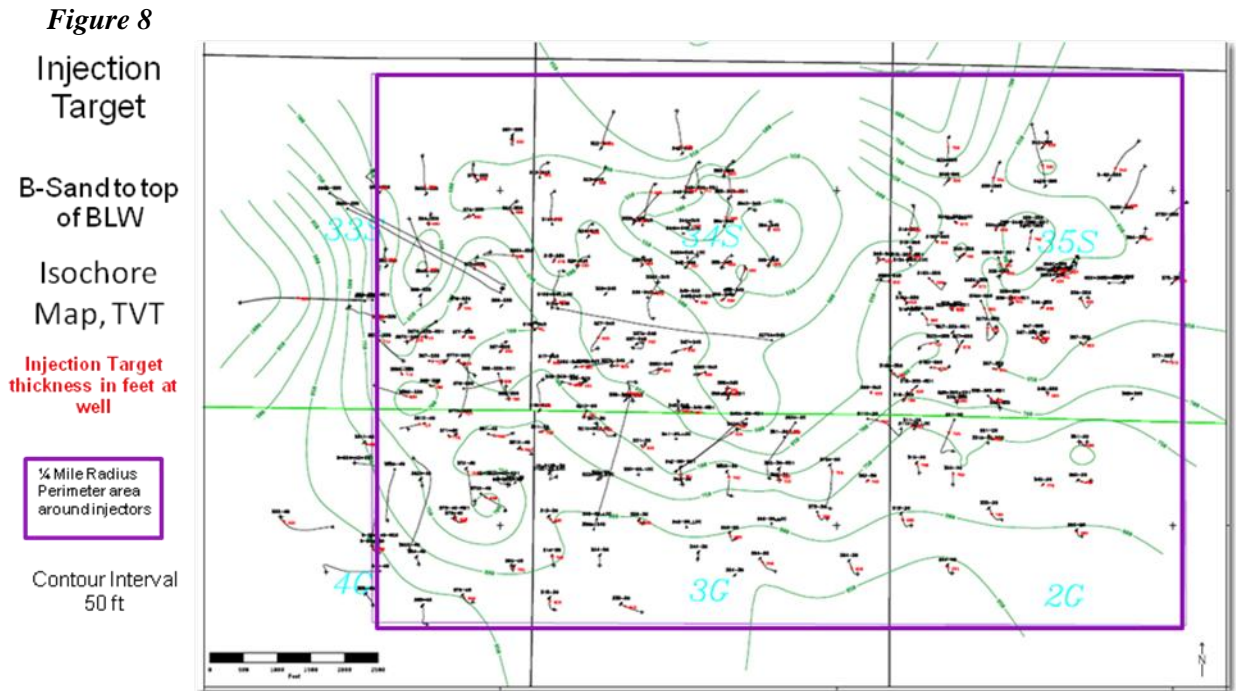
Figure 8

Injection Target

B-Sand to top of BLW

Isochore Map, TVT

Injection Target thickness in feet at well

¼ Mile Radius Perimeter area around injectors

Contour Interval 50 ft

33S

34S

35S

4G

3G

2G

0 500 1000 1500 2000 2500
Feet

N